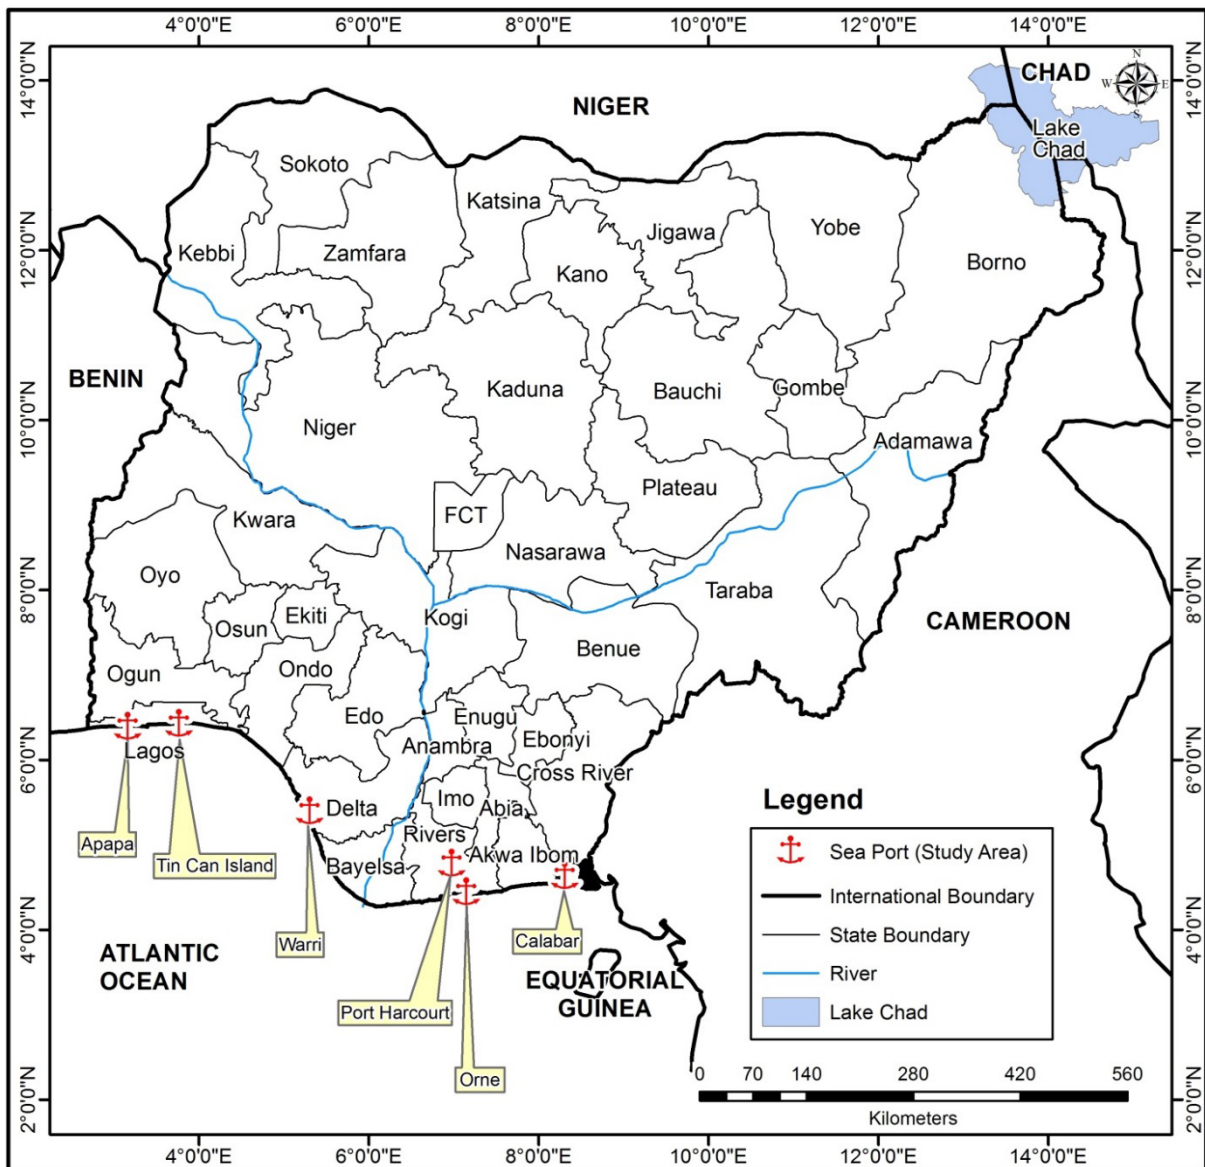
4°0'0"E 6°0'0"E 8°0'0"E 10°0'0"E 12°0'0"E 14°0'0"E

14°0'0"N 12°0'0"N 10°0'0"N 8°0'0"N 6°0'0"N 4°0'0"N 2°0'0"N

N
W E
S

CHAD
Lake Chad

NIGER

Sokoto
Katsina
Kebbi
Zamfara
Jigawa
Yobe
Kano
Borno

BENIN

Kaduna
Bauchi
Gombe
Niger
Adamawa
Plateau
FCT
Kwara
Nasarawa
Oyo
Taraba
Kogi
Ekiti
Osun
CAMEROON
Benue
Ondo
Ogun
Edo
Enugu
Lagos
Anambra
Ebonyi
Cross River
Delta
Imo
Abia
Rivers
Akwa Ibom
Bayelsa

Apapa
Tin Can Island
Warri
Port Harcourt
Orne
Calabar

ATLANTIC OCEAN

EQUATORIAL GUINEA

Legend
Sea Port (Study Area)
International Boundary
State Boundary
River
Lake Chad

0 70 140 280 420 560
Kilometers

4°0'0"E 6°0'0"E 8°0'0"E 10°0'0"E 12°0'0"E 14°0'0"E